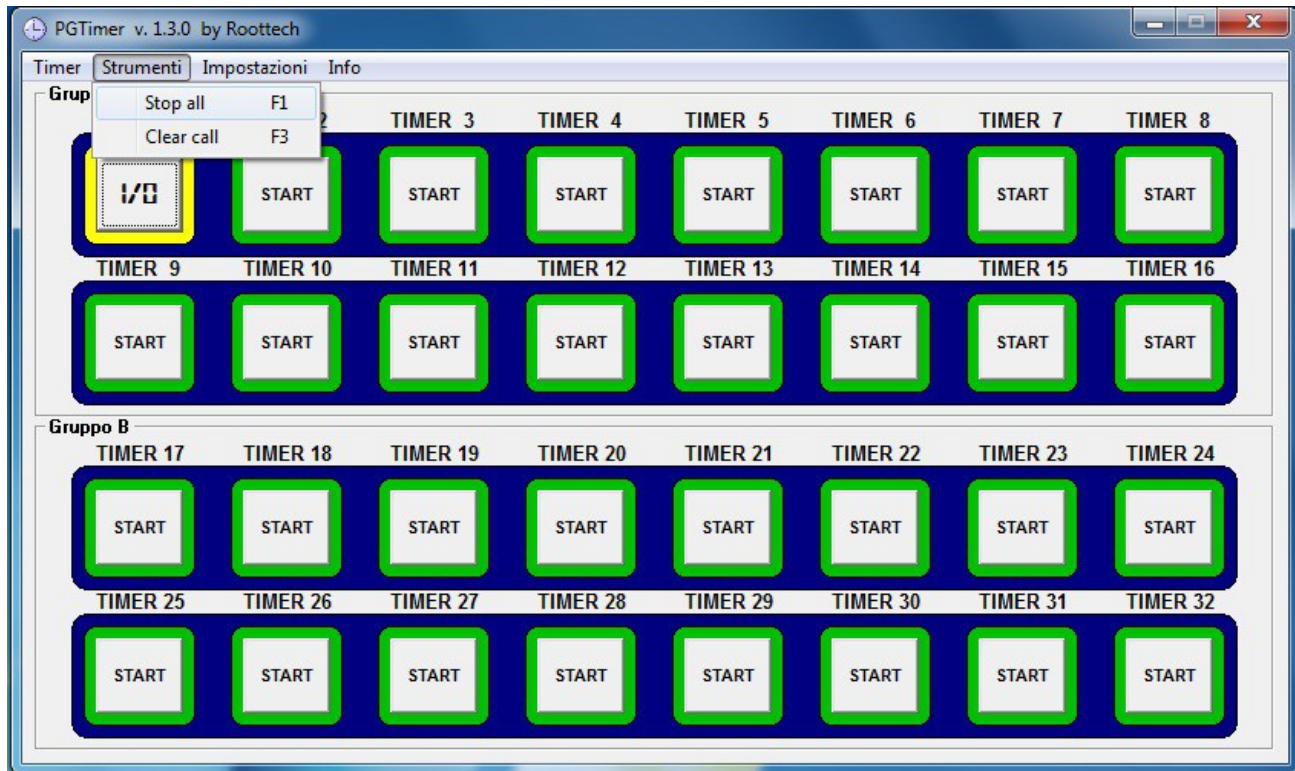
PGTimer v. 1.3.0 by Roottech

Timer Strumenti Impostazioni Info

Stop all F1
Clear call F3

Grup

2 TIMER 3 TIMER 4 TIMER 5 TIMER 6 TIMER 7 TIMER 8

I/O START START START START START START START

TIMER 9 TIMER 10 TIMER 11 TIMER 12 TIMER 13 TIMER 14 TIMER 15 TIMER 16

START START START START START START START START

Gruppo B

TIMER 17 TIMER 18 TIMER 19 TIMER 20 TIMER 21 TIMER 22 TIMER 23 TIMER 24

START START START START START START START START

TIMER 25 TIMER 26 TIMER 27 TIMER 28 TIMER 29 TIMER 30 TIMER 31 TIMER 32

START START START START START START START START